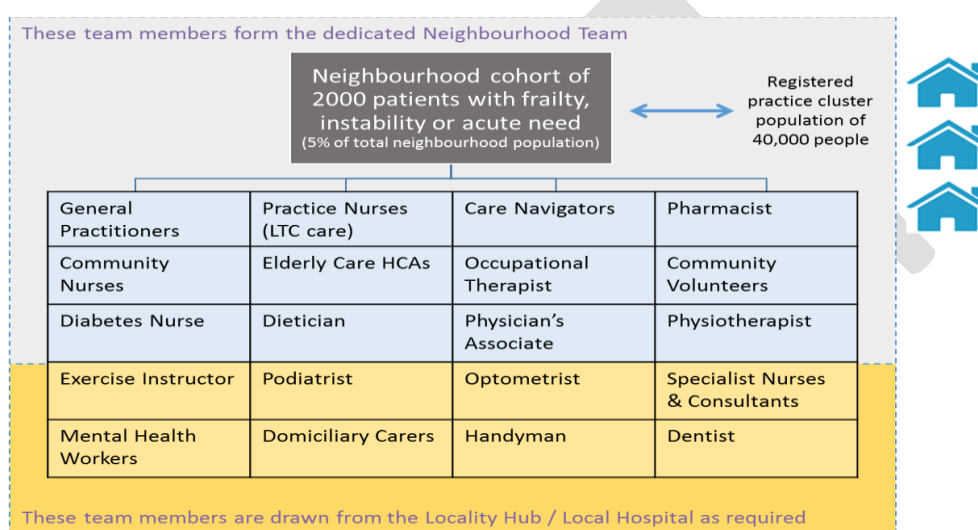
These team members form the dedicated Neighbourhood Team

Neighbourhood cohort of 2000 patients with frailty, instability or acute need
(5% of total neighbourhood population)

Registered practice cluster population of 40,000 people

| General Practitioners | Practice Nurses (LTC care) | Care Navigators | Pharmacist |
|---|---|---|---|
| Community Nurses | Elderly Care HCAs | Occupational Therapist | Community Volunteers |
| Diabetes Nurse | Dietician | Physician's Associate | Physiotherapist |
| Exercise Instructor | Podiatrist | Optometrist | Specialist Nurses & Consultants |
| Mental Health Workers | Domiciliary Carers | Handyman | Dentist |

These team members are drawn from the Locality Hub / Local Hospital as required